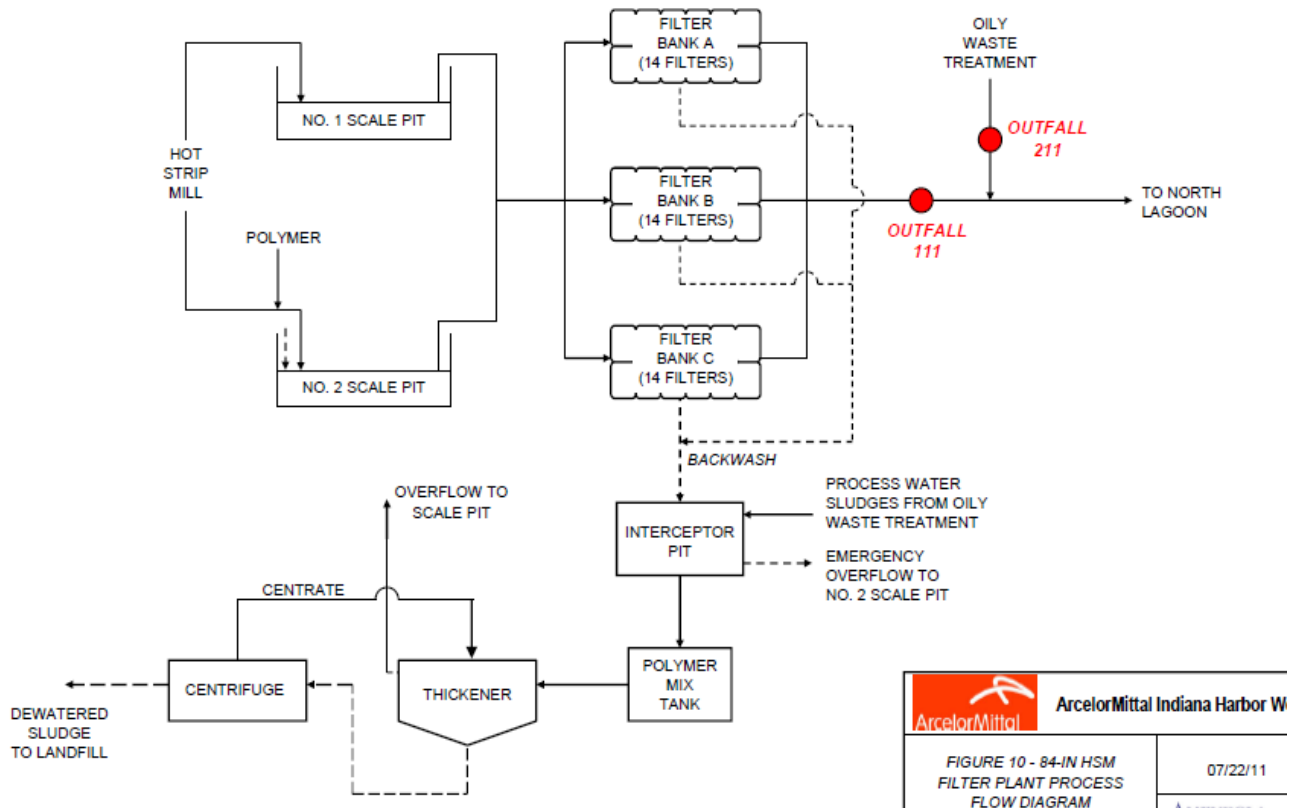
FILTER BANK A (14 FILTERS)

OILY WASTE TREATMENT

NO. 1 SCALE PIT

HOT STRIP MILL

OUTFALL 211

FILTER BANK B (14 FILTERS)

TO NORTH LAGOON

OUTFALL 111

POLYMER

FILTER BANK C (14 FILTERS)

NO. 2 SCALE PIT

BACKWASH

OVERFLOW TO SCALE PIT

PROCESS WATER SLUDGES FROM OILY WASTE TREATMENT

INTERCEPTOR PIT

EMERGENCY OVERFLOW TO NO. 2 SCALE PIT

CENTRATE

POLYMER MIX TANK

CENTRIFUGE

THICKENER

DEWATERED SLUDGE TO LANDFILL

ArcelorMittal

ArcelorMittal Indiana Harbor W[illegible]

FIGURE 10 - 84-IN HSM FILTER PLANT PROCESS FLOW DIAGRAM

07/22/11

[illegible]